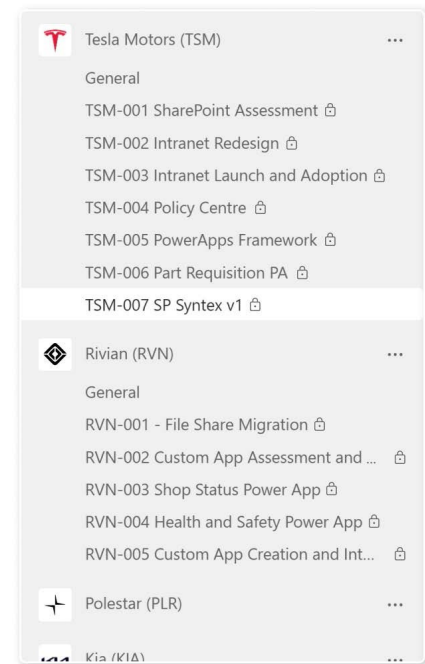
Tesla Motors (TSM) ...

General

TSM-001 SharePoint Assessment

TSM-002 Intranet Redesign

TSM-003 Intranet Launch and Adoption

TSM-004 Policy Centre

TSM-005 PowerApps Framework

TSM-006 Part Requisition PA

TSM-007 SP Syntex v1

Rivian (RVN) ...

General

RVN-001 - File Share Migration

RVN-002 Custom App Assessment and ...

RVN-003 Shop Status Power App

RVN-004 Health and Safety Power App

RVN-005 Custom App Creation and Int...

Polestar (PLR) ...

Kia (KIA) ...